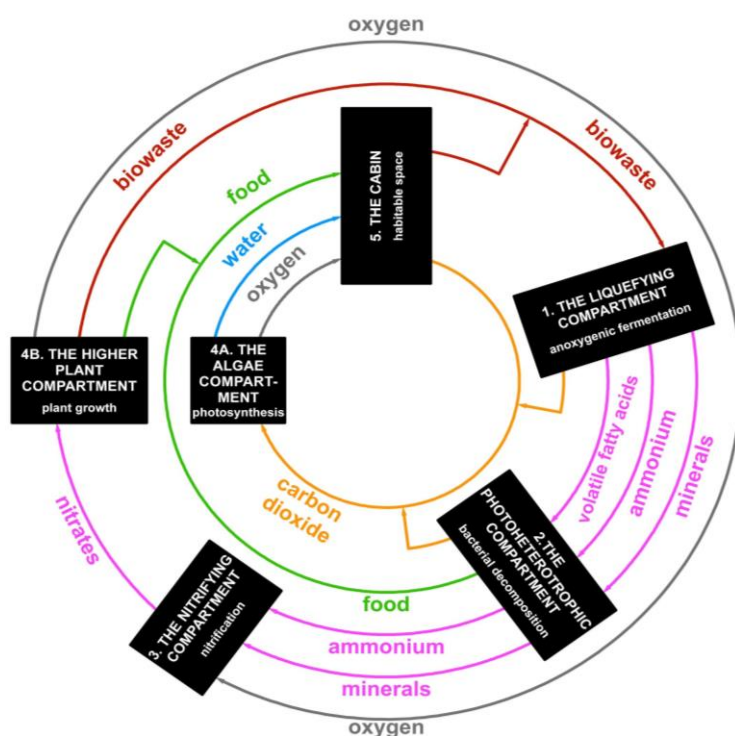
oxygen

biowaste

biowaste

food

water

oxygen

5. THE CABIN
habitable space

1. THE LIQUEFYING COMPARTMENT
anoxygenic fermentation

4B. THE HIGHER PLANT COMPARTMENT
plant growth

4A. THE ALGAE COMPART-MENT
photosynthesis

volatile fatty acids

ammonium

minerals

carbon dioxide

nitrates

2.THE PHOTOHETEROTROPHIC COMPARTMENT
bacterial decomposition

3. THE NITRIFYING COMPARTMENT
nitrification

food

ammonium

minerals

oxygen